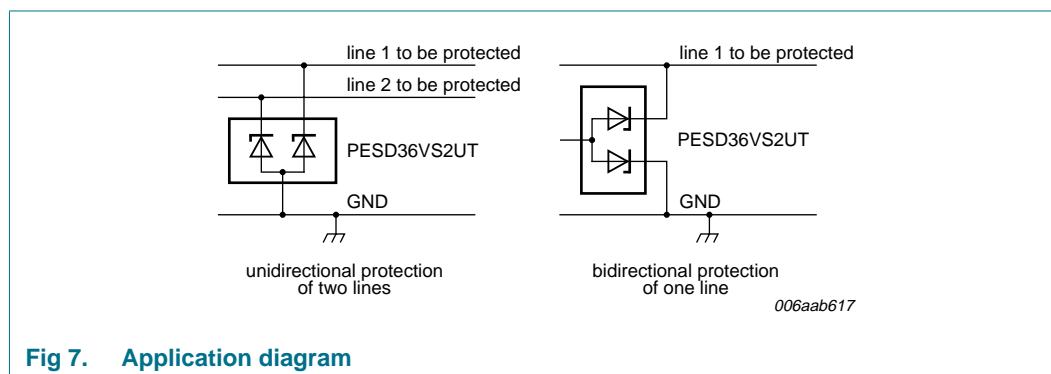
line 1 to be protected

line 2 to be protected

PESD36VS2UT

GND

unidirectional protection of two lines

line 1 to be protected

PESD36VS2UT

GND

bidirectional protection of one line

006aab617

Fig 7. Application diagram